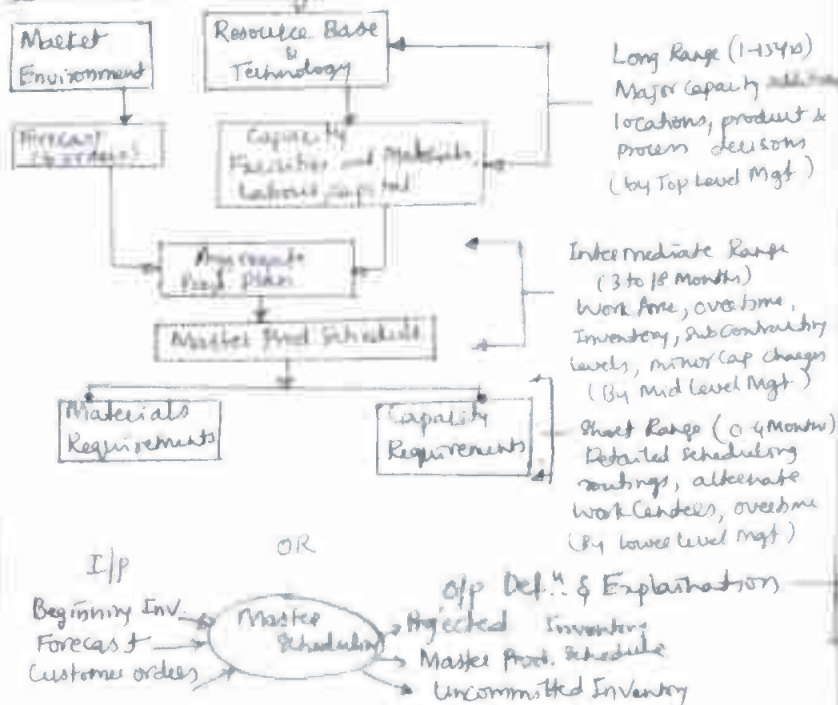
Market Environment

Resource Base & Technology

Forecast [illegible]

Capacity Machines and Materials, Labour, Capital

Long Range (1-15 yrs) Major capacity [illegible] locations, product & process decisions (by Top Level Mgt)

Aggregate Prod. Plan

Master Prod Schedule

Intermediate Range (3 to 18 Months) Work Force, overtime, Inventory, Sub Contracting levels, minor Cap changes (By Mid Level Mgt)

Materials Requirements

Capacity Requirements

Short Range (0-4 Months) Detailed Scheduling routings, alternate Work Centers, overtime (By lower Level Mgt)

OR

I/P

Beginning Inv.
Forecast
Customer orders

Master Scheduling

O/P Def.$^n$ & Explanation

Projected Inventory
Master Prod. Schedule
Uncommitted Inventory